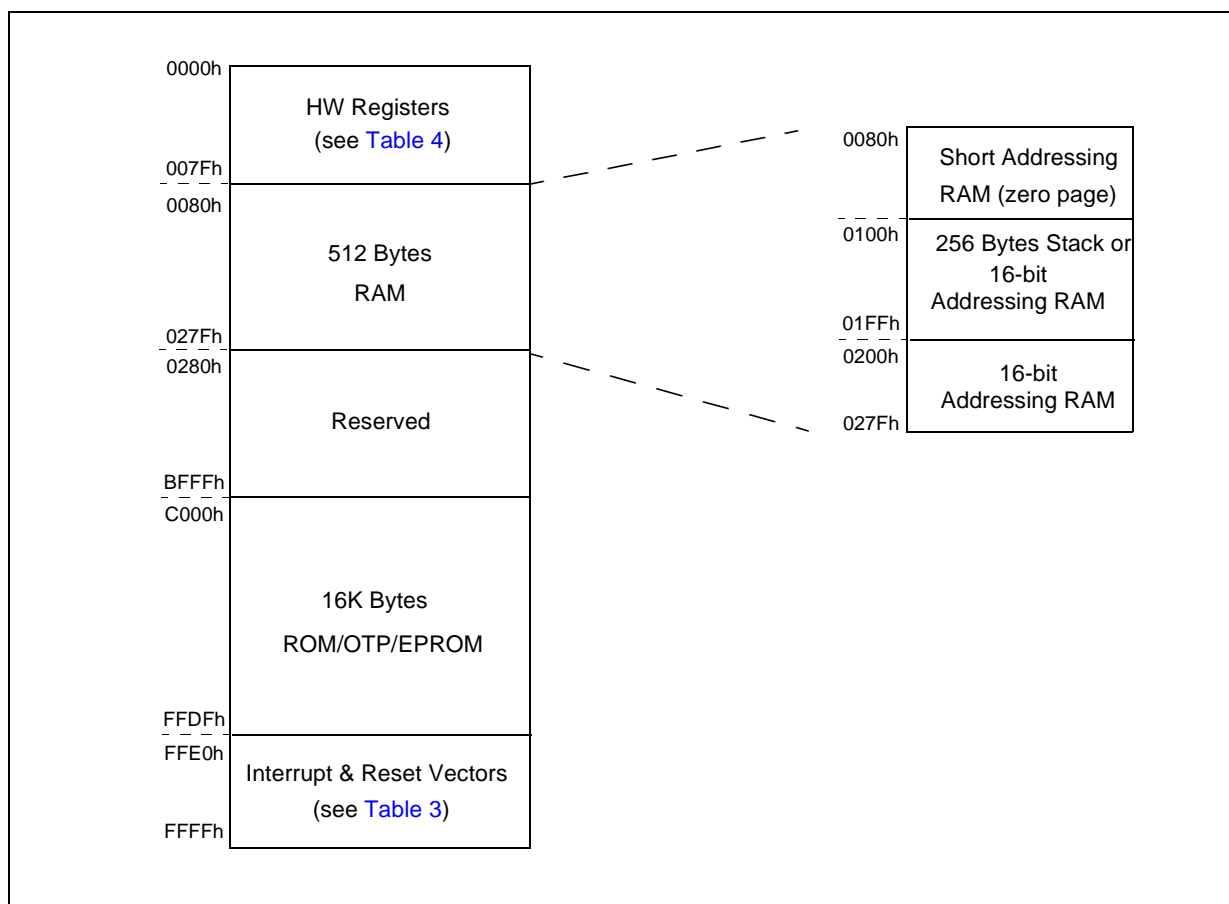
0000h
HW Registers
(see Table 4)
007Fh
0080h
512 Bytes
RAM
027Fh
0280h
Reserved
BFFFh
C000h
16K Bytes
ROM/OTP/EPROM
FFDFh
FFE0h
Interrupt & Reset Vectors
(see Table 3)
FFFFh

0080h
Short Addressing
RAM (zero page)
0100h
256 Bytes Stack or
16-bit
Addressing RAM
01FFh
0200h
16-bit
Addressing RAM
027Fh